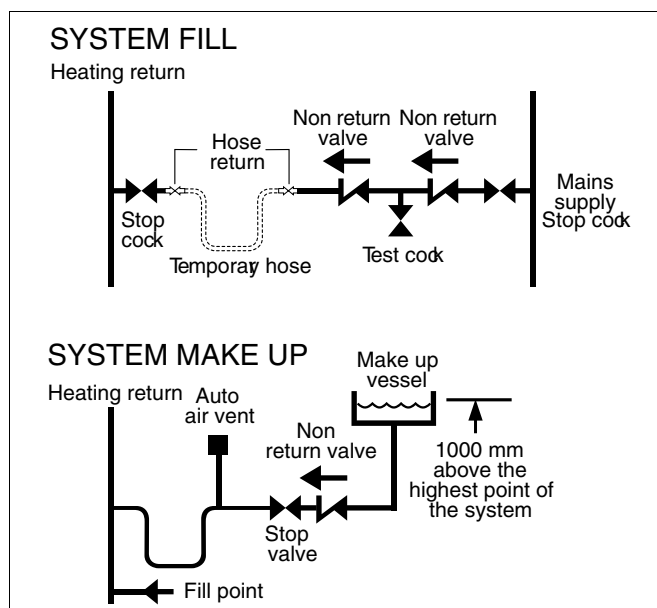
SYSTEM FILL
Heating return

Hose return

Non return valve

Non return valve

Mains supply Stop cock

Stop cock

Temporay hose

Test cock

SYSTEM MAKE UP
Heating return

Auto air vent

Make up vessel

Non return valve

1000 mm above the highest point of the system

Stop valve

Fill point